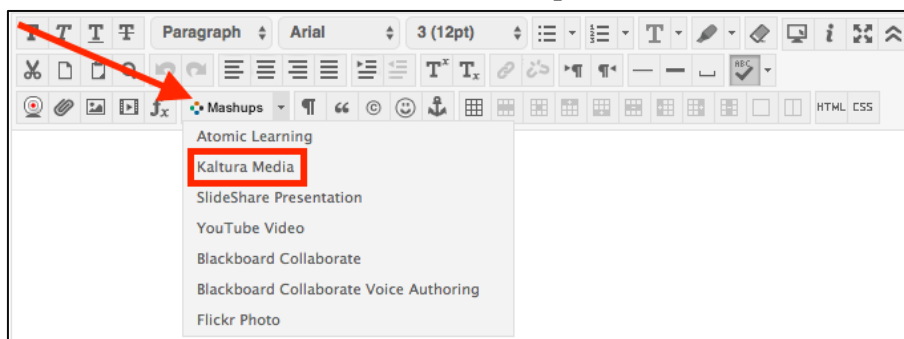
Paragraph
Arial
3 (12pt)
i
$T^x$ $T_x$
$f_x$
Mashups
HTML CSS
Atomic Learning
Kaltura Media
SlideShare Presentation
YouTube Video
Blackboard Collaborate
Blackboard Collaborate Voice Authoring
Flickr Photo